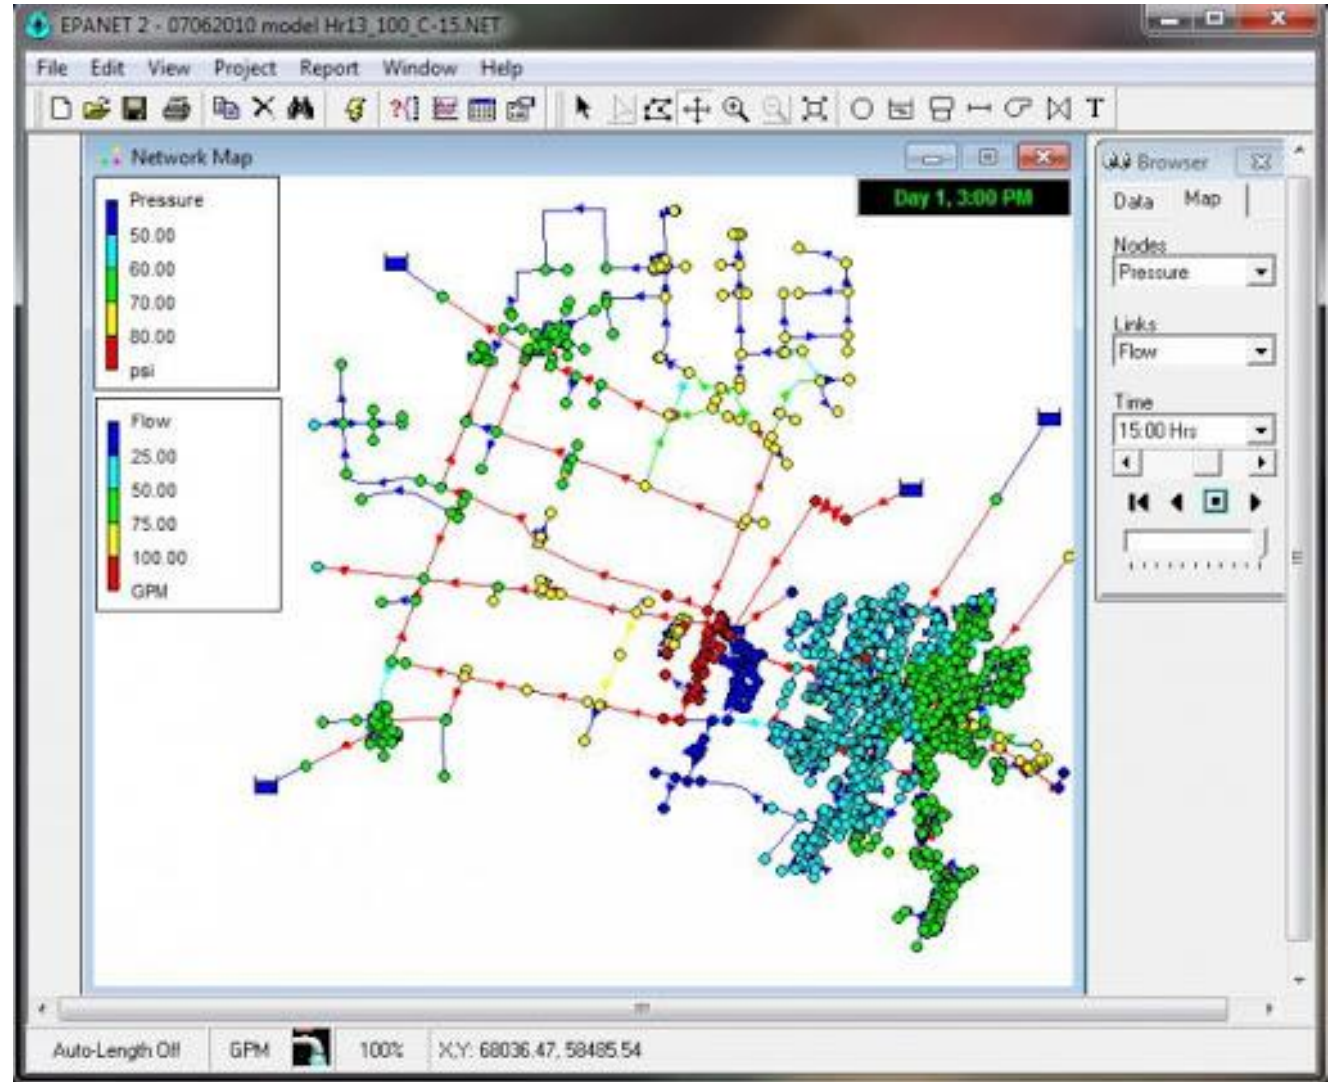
EPANET 2 - 07062010 model Hr13_100_C-15.NET

File Edit View Project Report Window Help

Network Map

Day 1, 3:00 PM

Pressure
50.00
60.00
70.00
80.00
psi

Flow
25.00
50.00
75.00
100.00
GPM

Browser

Data Map

Nodes
Pressure

Links
Flow

Time
15:00 Hrs

Auto-Length Off GPM 100% X,Y: 68036.47, 58485.54